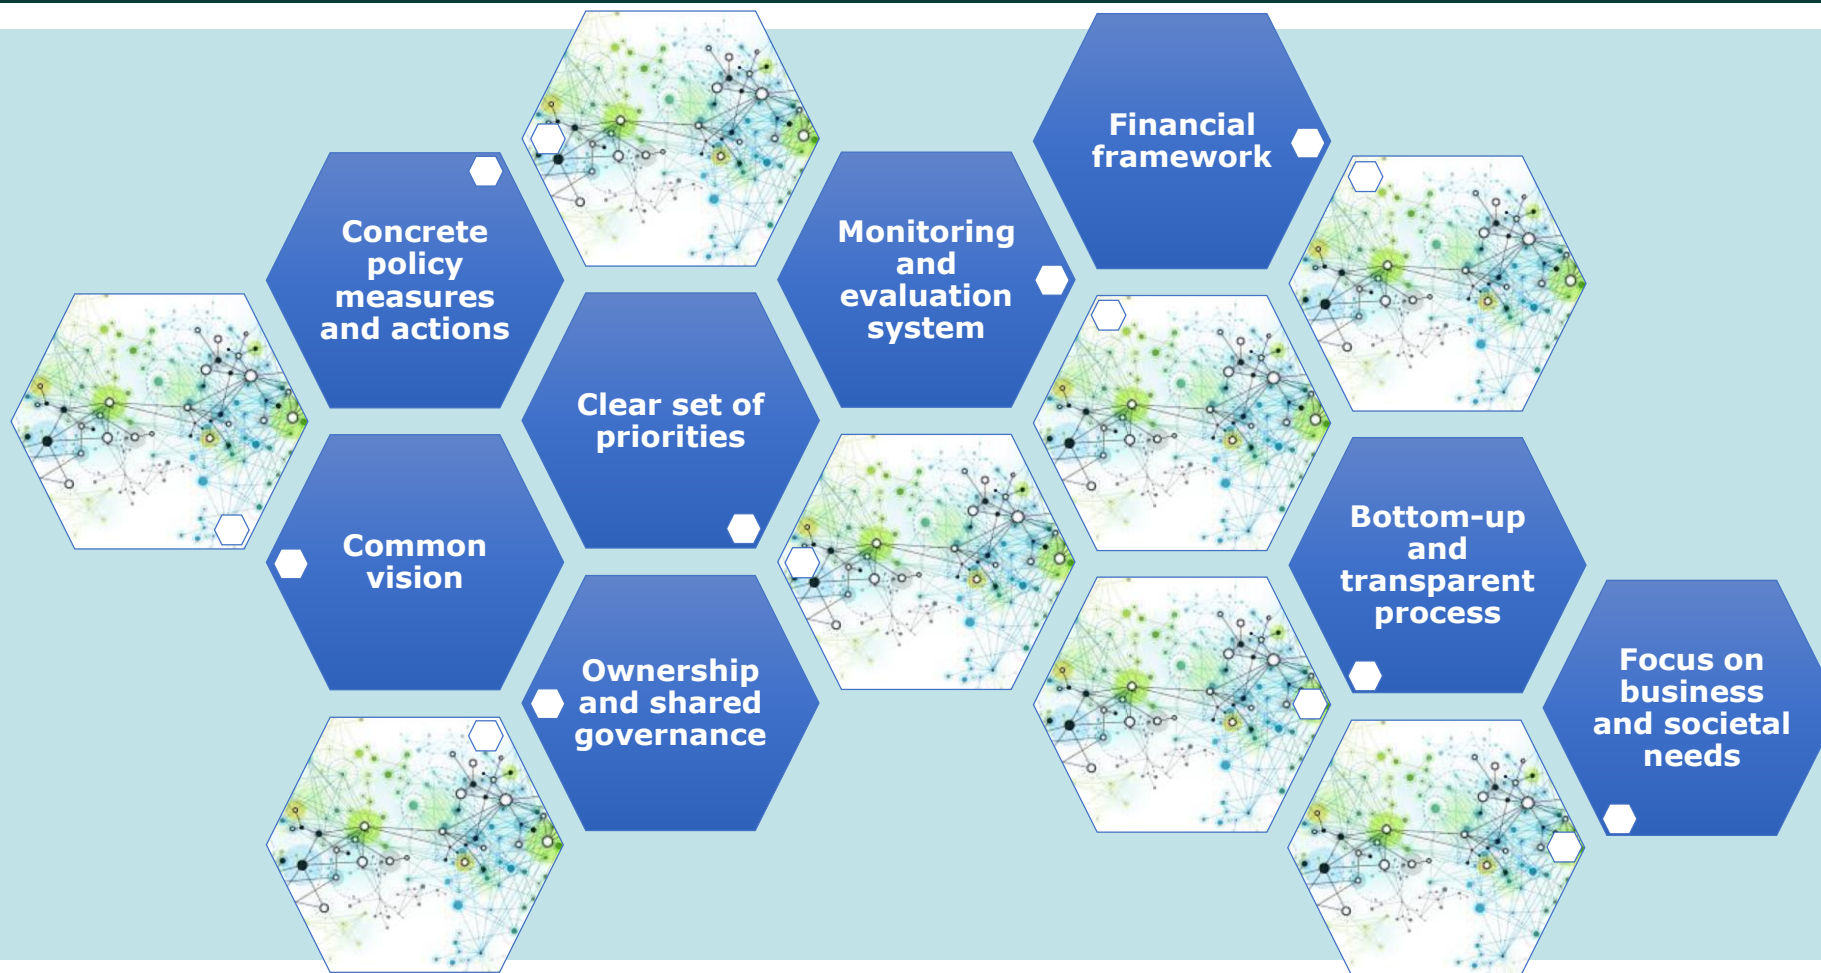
Concrete policy measures and actions

Common vision

Clear set of priorities

Ownership and shared governance

Monitoring and evaluation system

Financial framework

Bottom-up and transparent process

Focus on business and societal needs